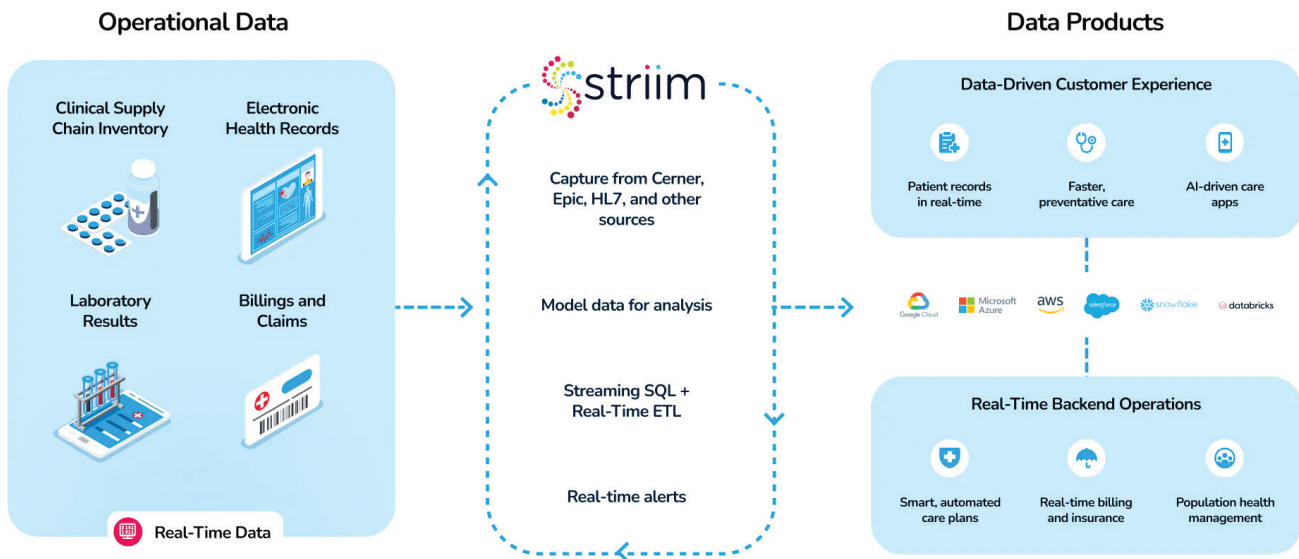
Operational Data

Clinical Supply Chain Inventory

Electronic Health Records

Laboratory Results

Billings and Claims

Real-Time Data

striim

Capture from Cerner, Epic, HL7, and other sources

Model data for analysis

Streaming SQL + Real-Time ETL

Real-time alerts

Data Products

Data-Driven Customer Experience

Patient records in real-time

Faster, preventative care

AI-driven care apps

Google Cloud Microsoft Azure aws salesforce snowflake databricks

Real-Time Backend Operations

Smart, automated care plans

Real-time billing and insurance

Population health management